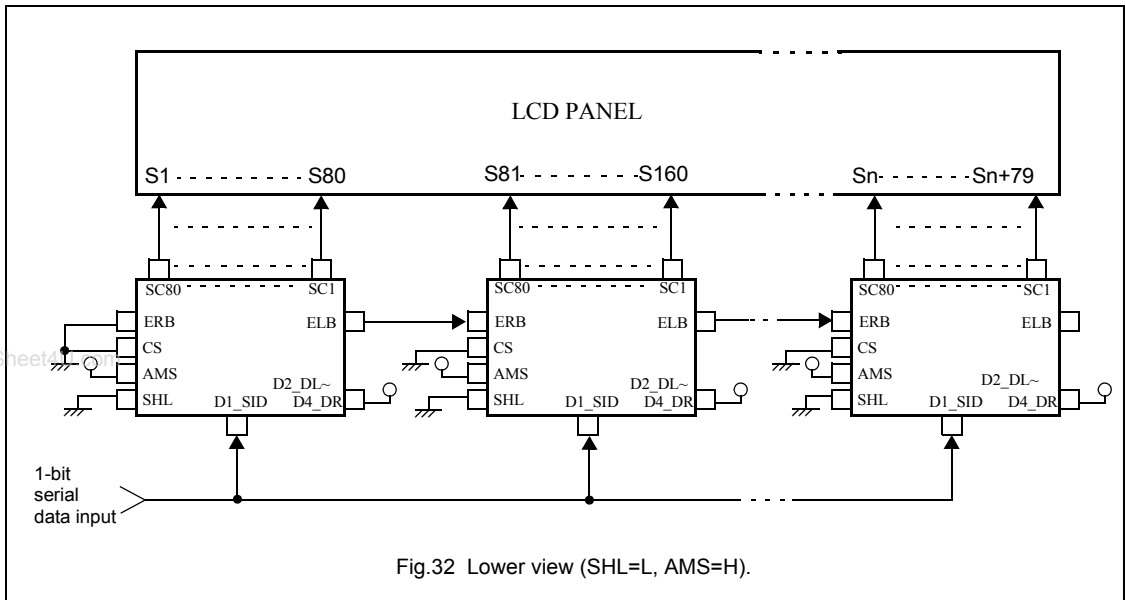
LCD PANEL

S1 - - - - - - - - - S80

S81- - - - - - - - -S160

Sn- - - - - - - -Sn+79

SC80 SC1
ERB ELB
CS
AMS D2_DL~
SHL D1_SID D4_DR

SC80 SC1
ERB ELB
CS
AMS D2_DL~
SHL D1_SID D4_DR

SC80 SC1
ERB ELB
CS
AMS D2_DL~
SHL D1_SID D4_DR

1-bit serial data input

Fig.32 Lower view (SHL=L, AMS=H).

heet4U.com